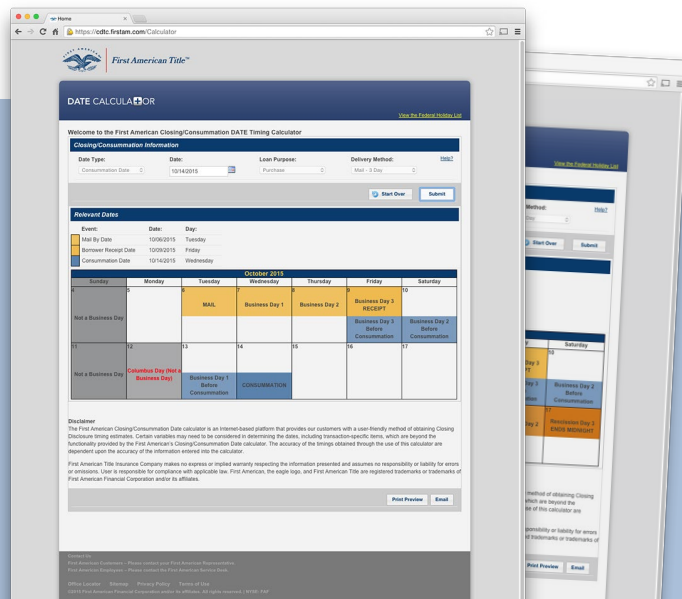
Home

https://cdtc.firstam.com/Calculator

FIRST AMERICAN

First American Title™

DATE CALCULATOR

View the Federal Holiday List

Welcome to the First American Closing/Consummation DATE Timing Calculator

Closing/Consummation Information

Date Type: Consummation Date

Date: 10/14/2015

Loan Purpose: Purchase

Delivery Method: Mail - 3 Day

Help?

Start Over

Submit

Relevant Dates

| | Event: | Date: | Day: |
|---|---|---|---|
| | Mail By Date | 10/06/2015 | Tuesday |
| | Borrower Receipt Date | 10/09/2015 | Friday |
| | Consummation Date | 10/14/2015 | Wednesday |

October 2015

| Sunday | Monday | Tuesday | Wednesday | Thursday | Friday | Saturday |
|---|---|---|---|---|---|---|
| 4 Not a Business Day | 5 | 6 MAIL | 7 Business Day 1 | 8 Business Day 2 | 9 Business Day 3 RECEIPT Business Day 3 Before Consummation | 10 Business Day 2 Before Consummation |
| 11 Not a Business Day | 12 Columbus Day (Not a Business Day) | 13 Business Day 1 Before Consummation | 14 CONSUMMATION | 15 | 16 | 17 |

Disclaimer
The First American Closing/Consummation Date calculator is an internet-based platform that provides our customers with a user-friendly method of obtaining Closing Disclosure timing estimates. Certain variables may need to be considered in determining the dates, including transaction-specific items, which are beyond the functionality provided by the First American's Closing/Consummation Date calculator. The accuracy of the timings obtained through the use of this calculator are dependent upon the accuracy of the information entered into the calculator.

First American Title Insurance Company makes no express or implied warranty respecting the information presented and assumes no responsibility or liability for errors or omissions. User is responsible for compliance with applicable law. First American, the eagle logo, and First American Title are registered trademarks or trademarks of First American Financial Corporation and/or its affiliates.

Print Preview

Email

Contact Us
First American Customers – Please contact your First American Representative
First American Employees – Please contact the First American Service Desk

Office Locator   Sitemap   Privacy Policy   Terms of Use
©2015 First American Financial Corporation and/or its affiliates. All rights reserved. | NYSE: FAF

View the Federal Holiday List
Method:
Help?
Day
Start Over
Submit
Saturday
3
PT
10
Business Day 2 Before Consummation
y 2
17
Rescission Day 3 ENDS MIDNIGHT
method of obtaining Closing
which are beyond the
se of this calculator are
ponsibility or liability for errors
trademarks or trademarks of
Print Preview
Email